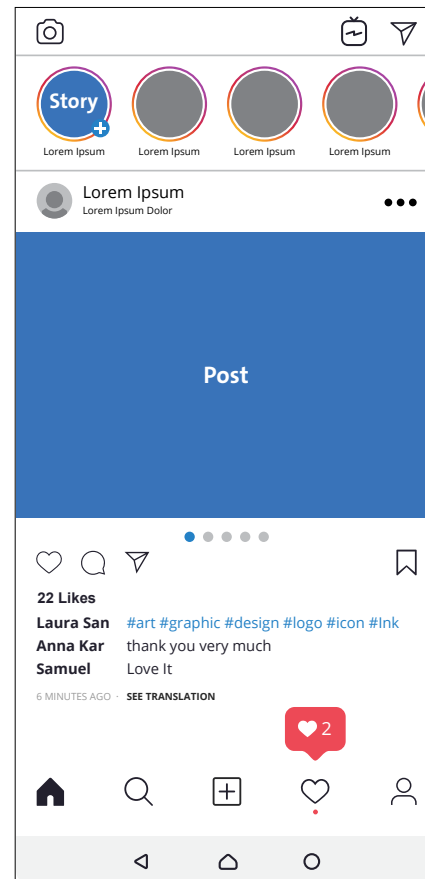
Story
Lorem Ipsum Lorem Ipsum Lorem Ipsum Lorem Ipsum

Lorem Ipsum
Lorem Ipsum Dolor

Post

22 Likes
Laura San #art #graphic #design #logo #icon #Ink
Anna Kar thank you very much
Samuel Love It
6 MINUTES AGO · SEE TRANSLATION

2